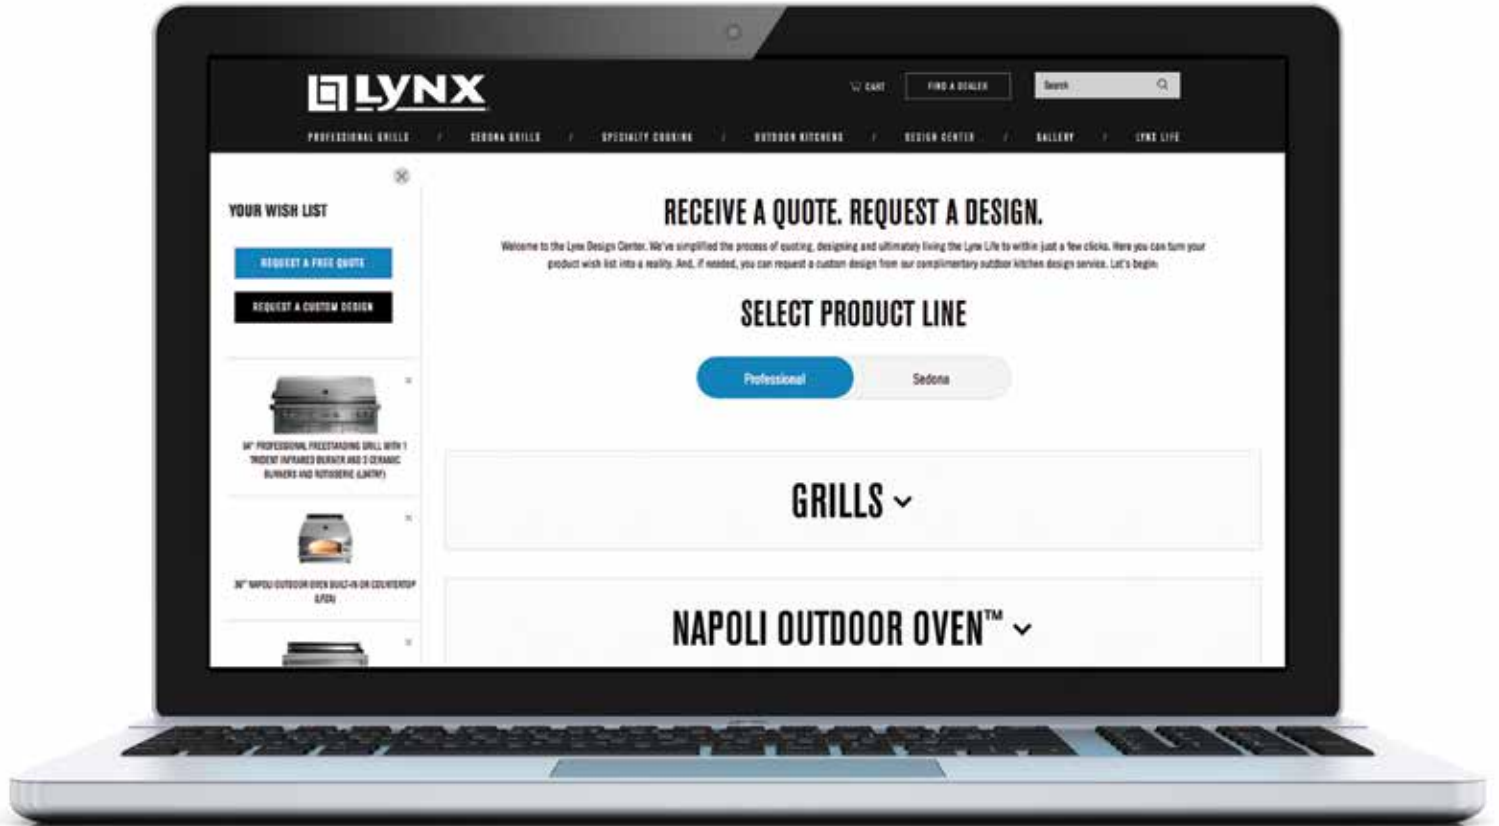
LYNX

CART FIND A DEALER Search

PROFESSIONAL GRILLS / SEDONA GRILLS / SPECIALTY COOKING / OUTDOOR KITCHENS / DESIGN CENTER / GALLERY / LYNX LIFE

YOUR WISH LIST

REQUEST A FREE QUOTE

REQUEST A CUSTOM DESIGN

54" PROFESSIONAL FREESTANDING GRILL WITH 1 TRIDENT INFRARED BURNER AND 3 CERAMIC BURNERS AND ROTISSERIE (L54TRF)

30" NAPOLI OUTDOOR OVEN BUILT-IN OR COUNTERTOP (LPZA)

RECEIVE A QUOTE. REQUEST A DESIGN.

Welcome to the Lynx Design Center. We've simplified the process of quoting, designing and ultimately living the Lynx Life to within just a few clicks. Here you can turn your product wish list into a reality. And, if needed, you can request a custom design from our complimentary outdoor kitchen design service. Let's begin.

SELECT PRODUCT LINE

Professional Sedona

GRILLS

NAPOLI OUTDOOR OVEN™